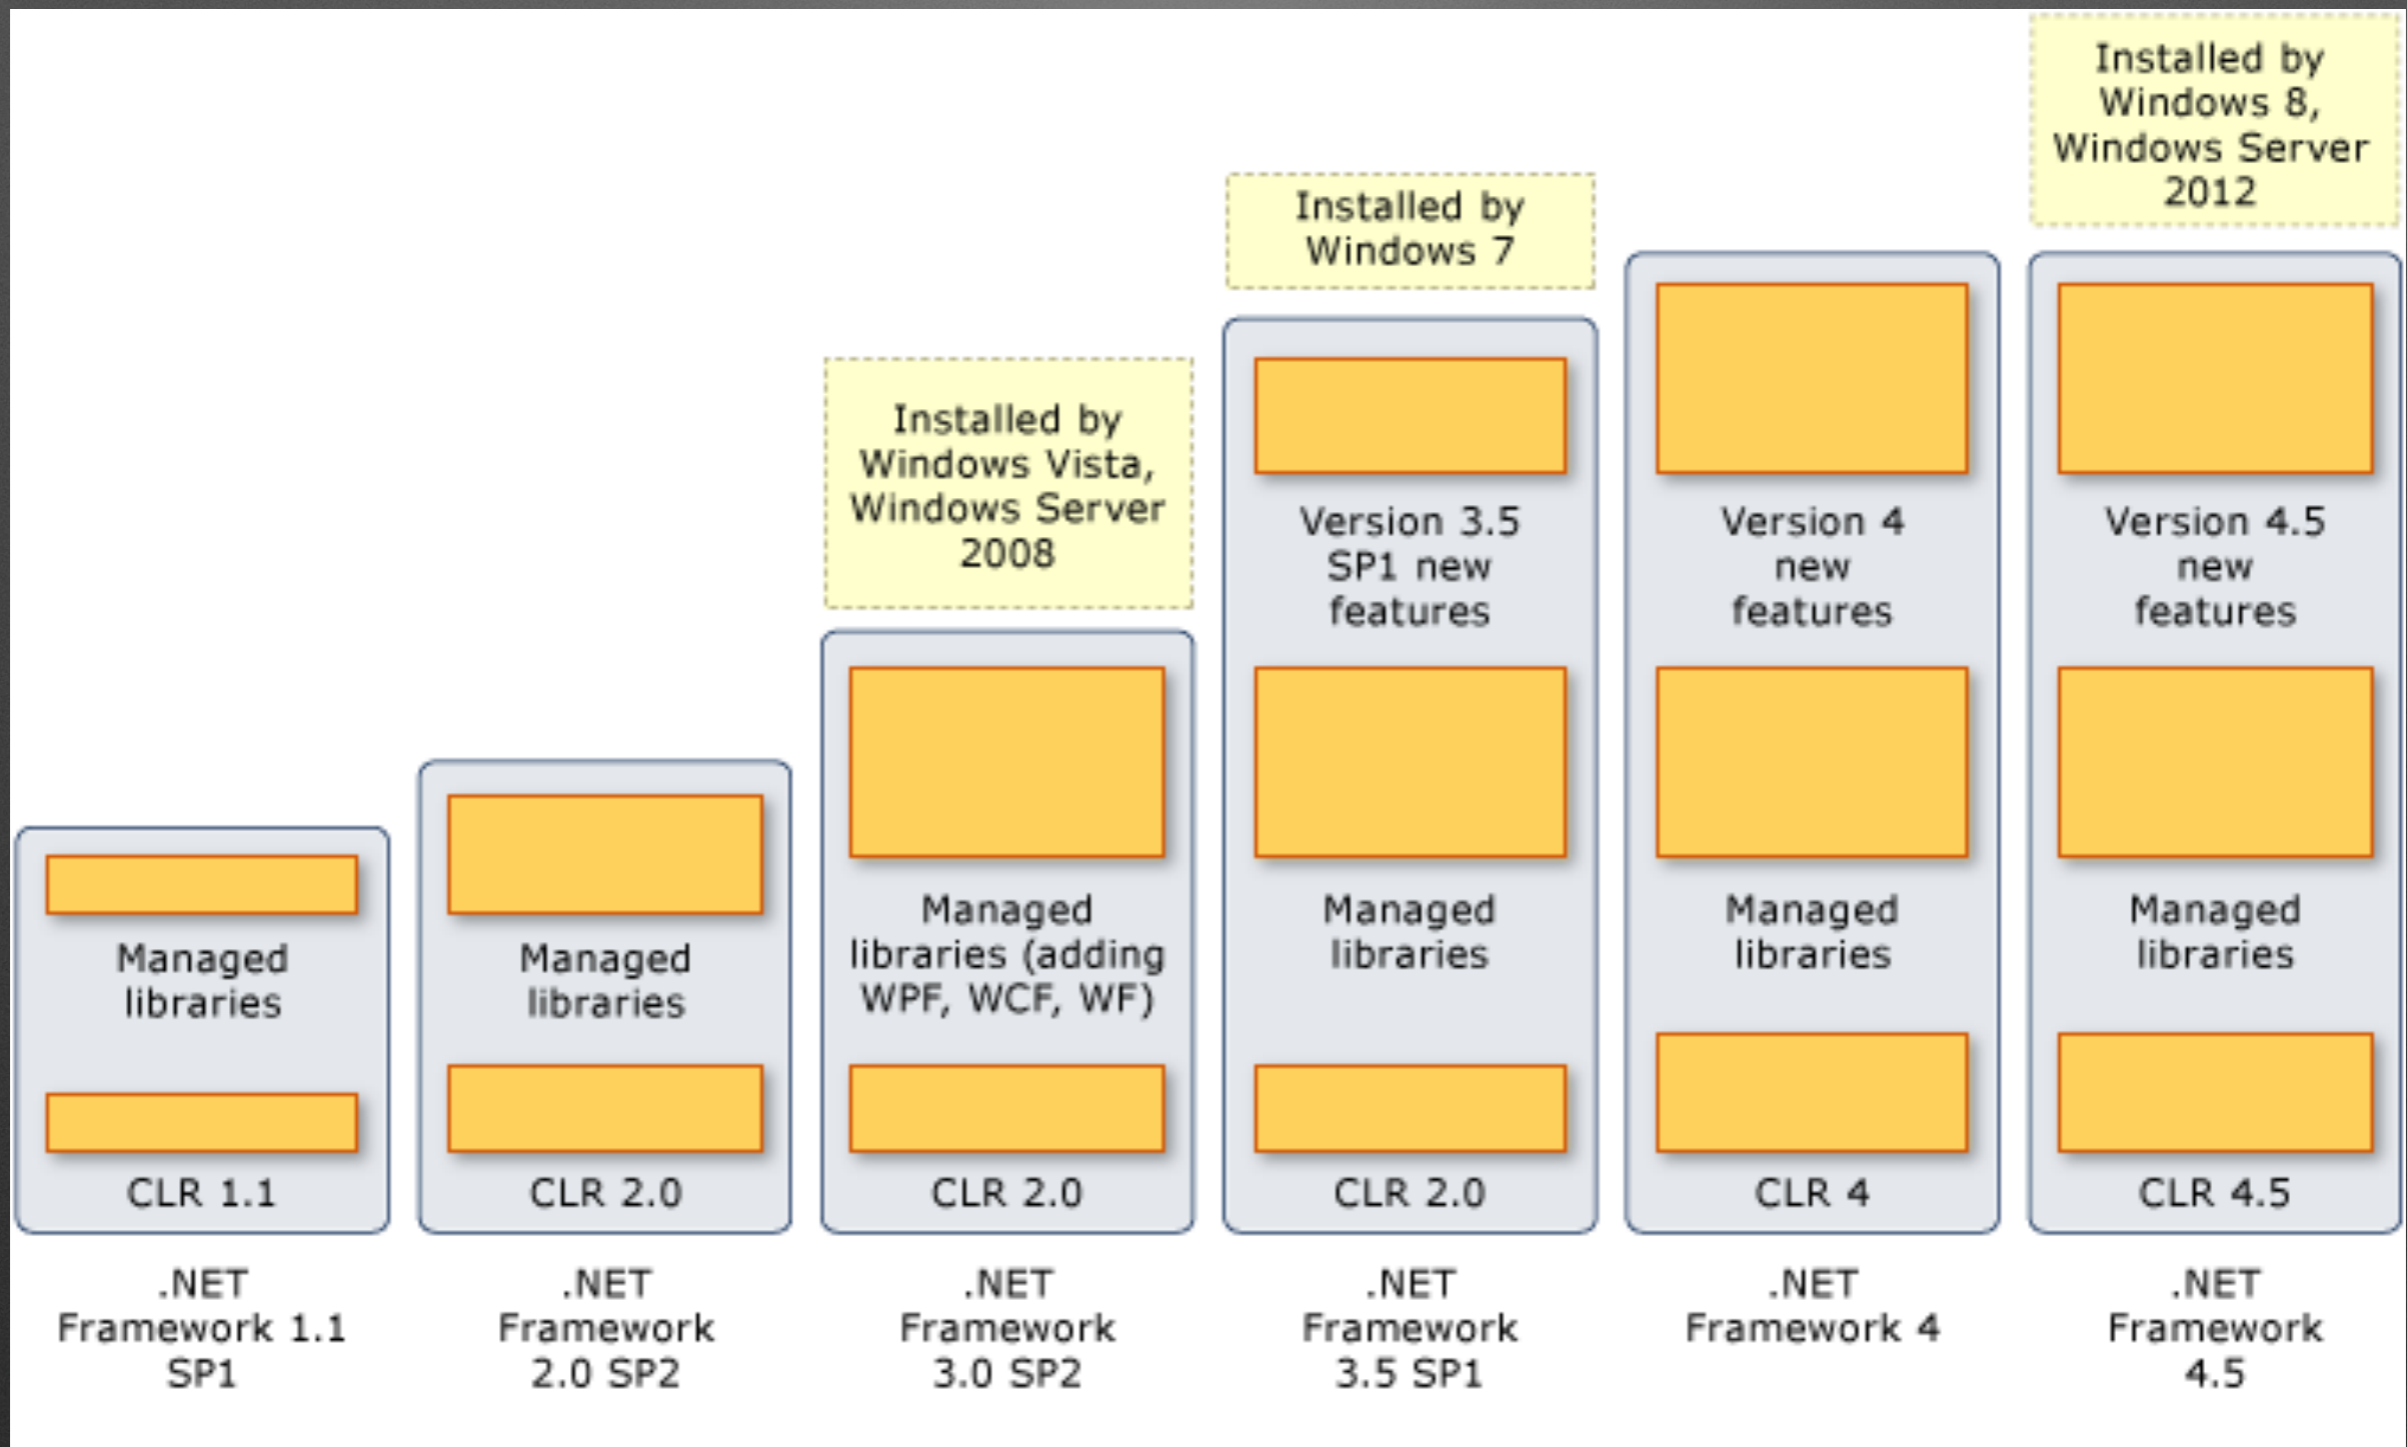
Managed libraries

CLR 1.1

.NET Framework 1.1 SP1

Managed libraries

CLR 2.0

.NET Framework 2.0 SP2

Installed by Windows Vista, Windows Server 2008

Managed libraries (adding WPF, WCF, WF)

CLR 2.0

.NET Framework 3.0 SP2

Installed by Windows 7

Version 3.5 SP1 new features

Managed libraries

CLR 2.0

.NET Framework 3.5 SP1

Version 4 new features

Managed libraries

CLR 4

.NET Framework 4

Installed by Windows 8, Windows Server 2012

Version 4.5 new features

Managed libraries

CLR 4.5

.NET Framework 4.5